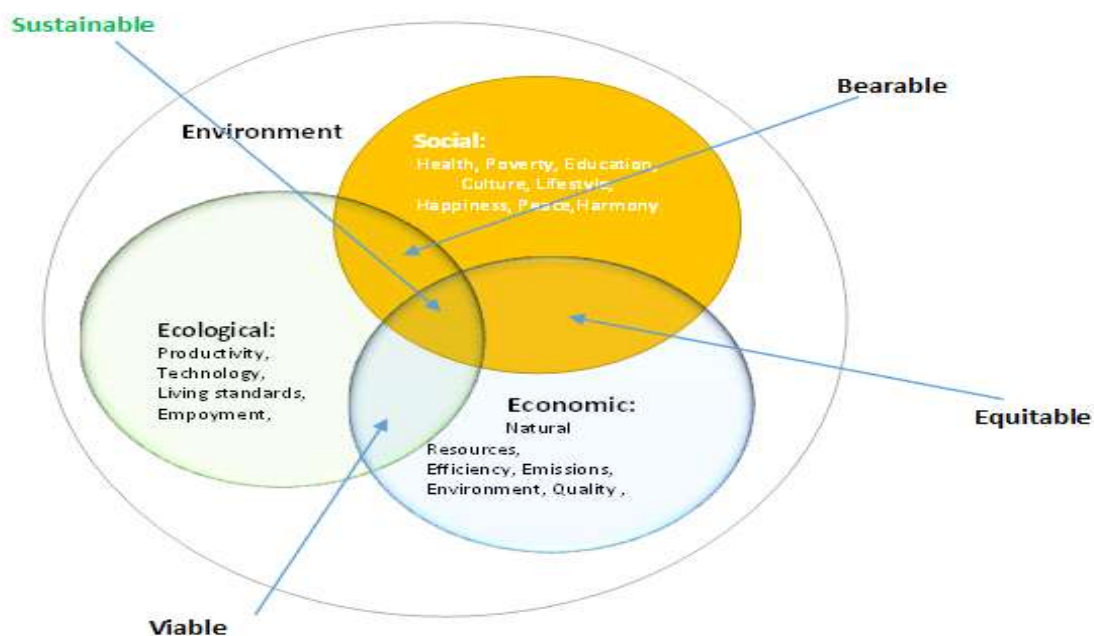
Sustainable

Bearable

Environment

Social:
Health, Poverty, Education, Culture, Lifestyle, Happiness, Peace,Harmony

Ecological:
Productivity, Technology, Living standards, Empoyment,

Economic:
Natural Resources, Efficiency, Emissions, Environment, Quality ,

Equitable

Viable